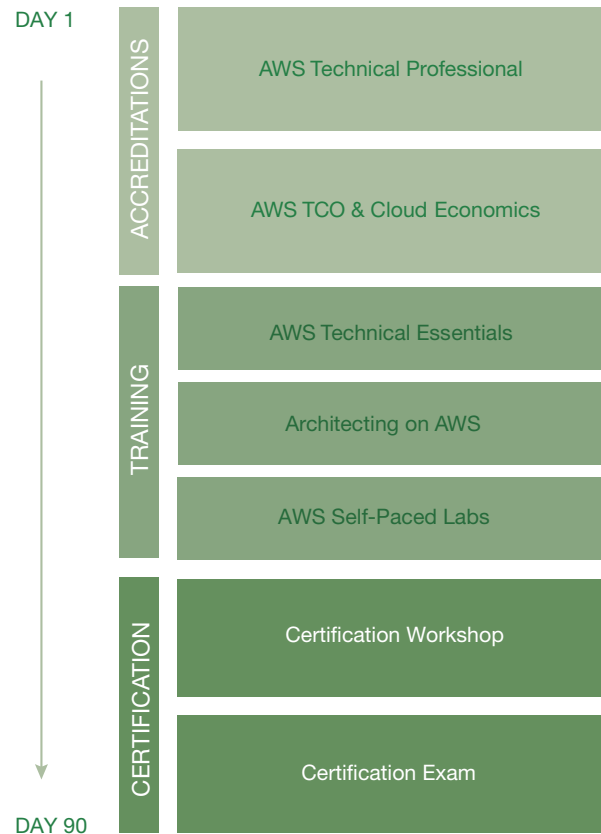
DAY 1

ACCREDITATIONS

AWS Technical Professional

AWS TCO & Cloud Economics

TRAINING

AWS Technical Essentials

Architecting on AWS

AWS Self-Paced Labs

CERTIFICATION

Certification Workshop

Certification Exam

DAY 90